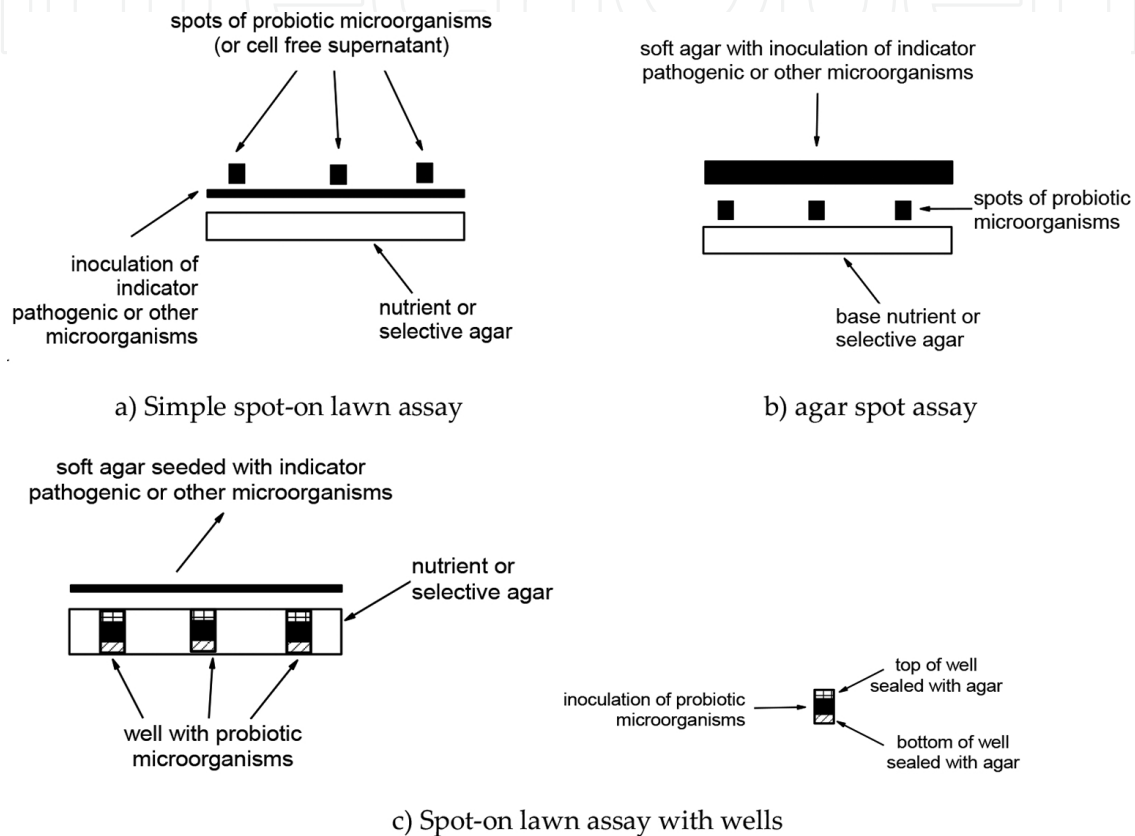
spots of probiotic microorganisms (or cell free supernatant)

inoculation of indicator pathogenic or other microorganisms

nutrient or selective agar

a) Simple spot-on lawn assay

soft agar with inoculation of indicator pathogenic or other microorganisms

spots of probiotic microorganisms

base nutrient or selective agar

b) agar spot assay

soft agar seeded with indicator pathogenic or other microorganisms

nutrient or selective agar

well with probiotic microorganisms

inoculation of probiotic microorganisms

top of well sealed with agar

bottom of well sealed with agar

c) Spot-on lawn assay with wells